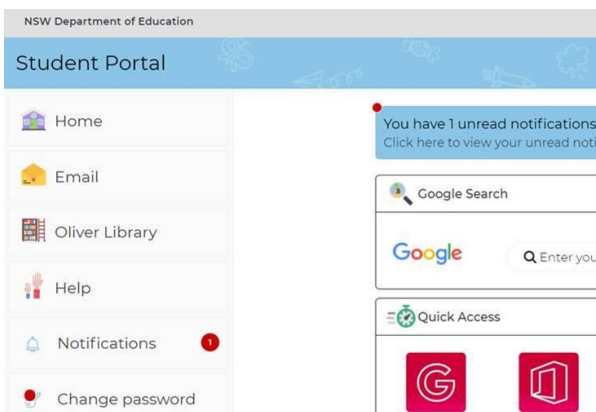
NSW Department of Education

Student Portal

Home

Email

Oliver Library

Help

Notifications 1

Change password

You have 1 unread notifications
Click here to view your unread noti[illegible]

Google Search

Google

Enter you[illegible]

Quick Access